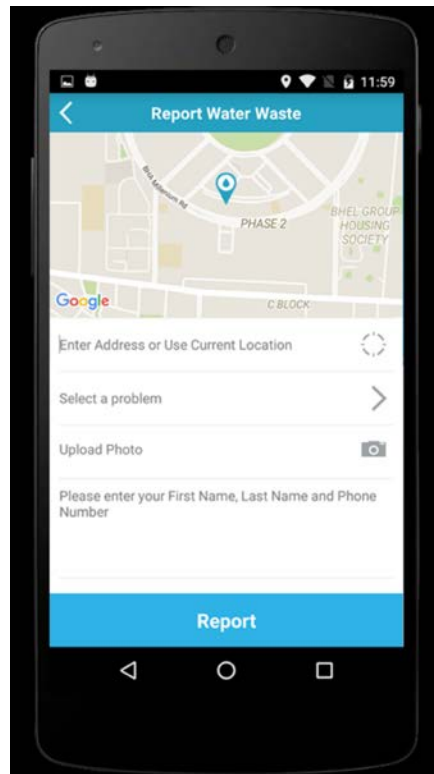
11:59

Report Water Waste

Bisa Minerium Rd

PHASE 2

BHEL GROUP HOUSING SOCIETY

Google

C BLOCK

Enter Address or Use Current Location

Select a problem

Upload Photo

Please enter your First Name, Last Name and Phone Number

Report